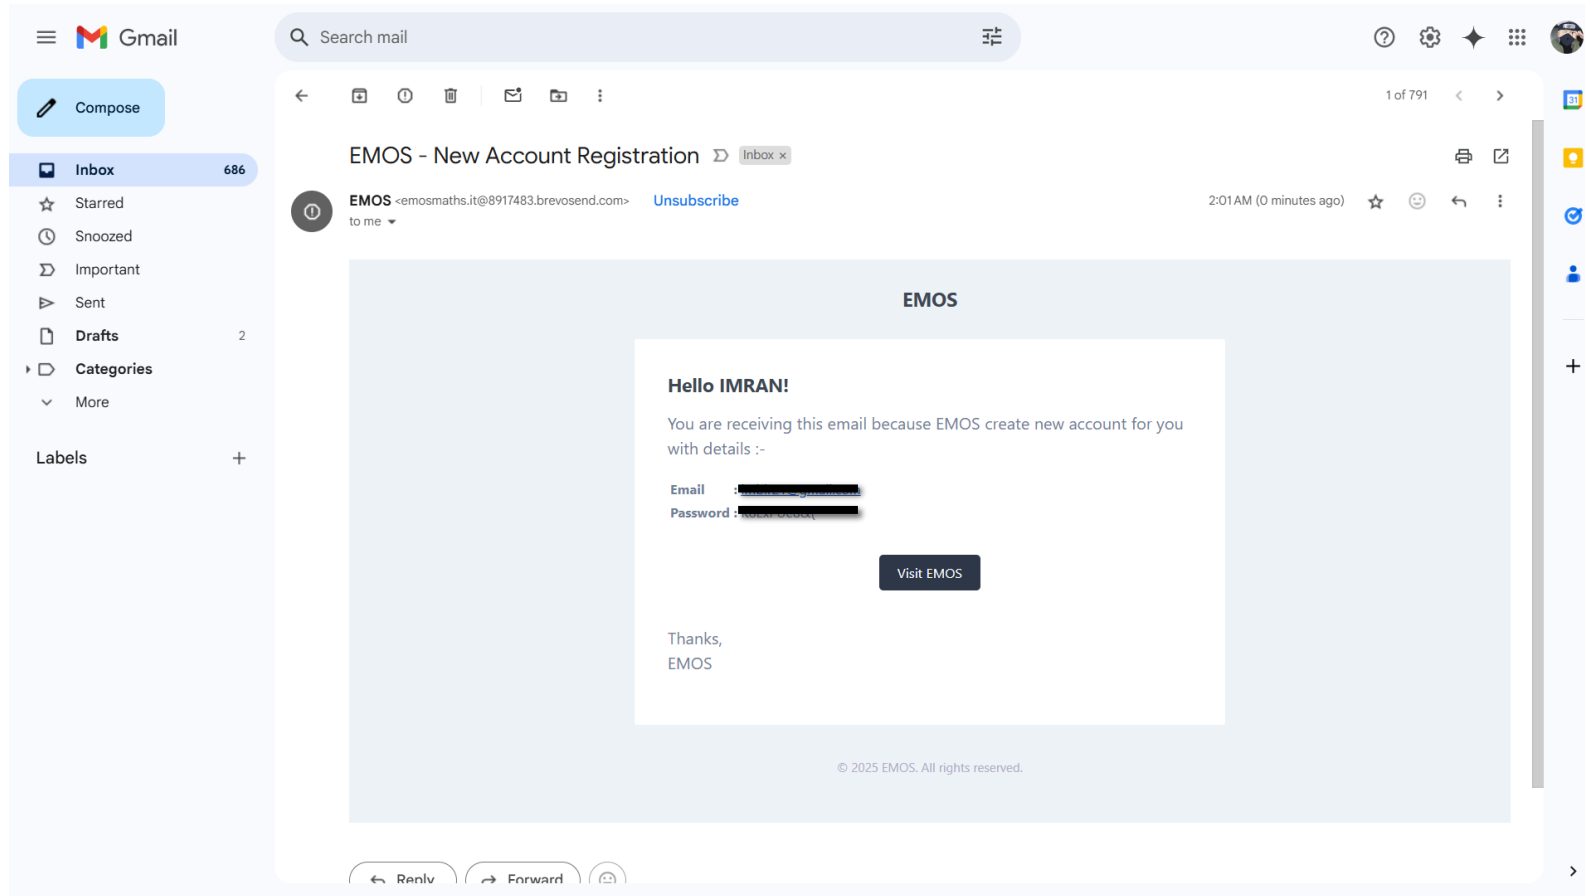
Gmail

Search mail

Compose

Inbox 686
Starred
Snoozed
Important
Sent
Drafts 2
Categories
More

Labels

1 of 791

EMOS - New Account Registration Inbox ×

EMOS <emosmaths.it@8917483.brevosend.com> Unsubscribe
to me

2:01 AM (0 minutes ago)

EMOS

Hello IMRAN!

You are receiving this email because EMOS create new account for you with details :-

Email : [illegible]
Password : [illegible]

Visit EMOS

Thanks,
EMOS

© 2025 EMOS. All rights reserved.

Reply Forward